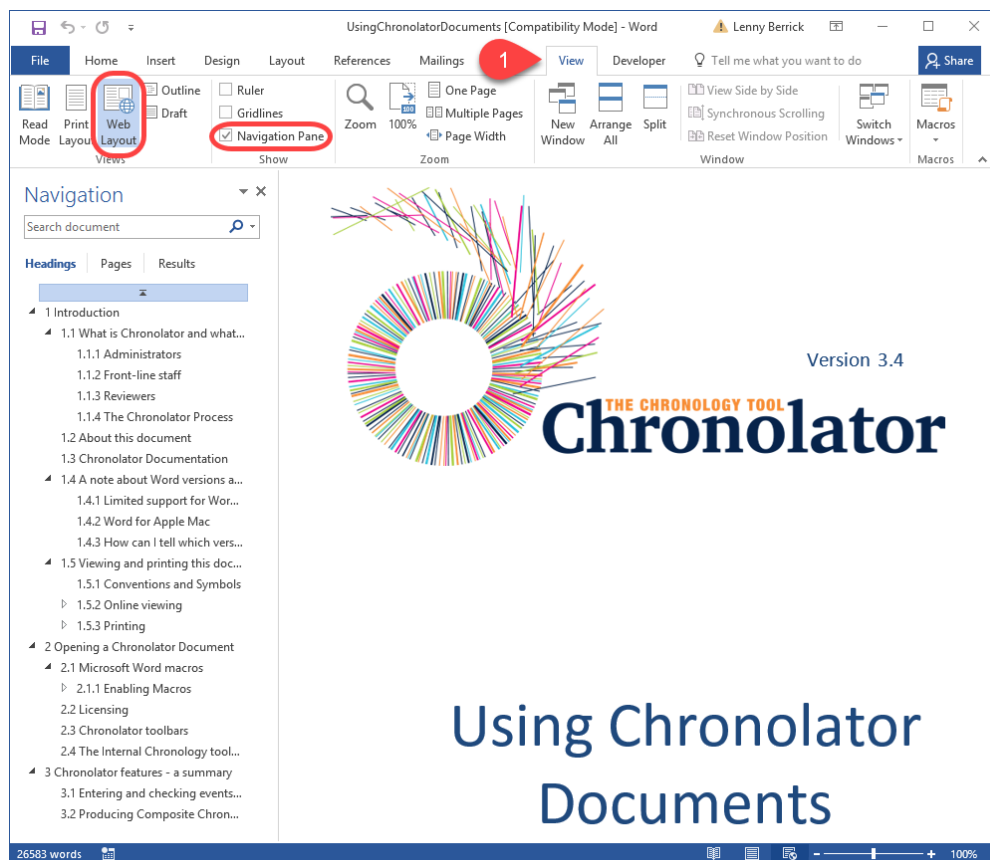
UsingChronolatorDocuments [Compatibility Mode] - Word
Lenny Berrick

File Home Insert Design Layout References Mailings 1 View Developer Tell me what you want to do Share

Read Mode
Print Layout
Web Layout
Outline
Draft
Views
Ruler
Gridlines
Navigation Pane
Show
Zoom
100%
One Page
Multiple Pages
Page Width
Zoom
New Window
Arrange All
Split
View Side by Side
Synchronous Scrolling
Reset Window Position
Switch Windows
Window
Macros
Macros

Navigation
Search document
Headings Pages Results

1 Introduction
1.1 What is Chronolator and what...
1.1.1 Administrators
1.1.2 Front-line staff
1.1.3 Reviewers
1.1.4 The Chronolator Process
1.2 About this document
1.3 Chronolator Documentation
1.4 A note about Word versions a...
1.4.1 Limited support for Wor...
1.4.2 Word for Apple Mac
1.4.3 How can I tell which vers...
1.5 Viewing and printing this doc...
1.5.1 Conventions and Symbols
1.5.2 Online viewing
1.5.3 Printing
2 Opening a Chronolator Document
2.1 Microsoft Word macros
2.1.1 Enabling Macros
2.2 Licensing
2.3 Chronolator toolbars
2.4 The Internal Chronology tool...
3 Chronolator features - a summary
3.1 Entering and checking events...
3.2 Producing Composite Chron...

Version 3.4
THE CHRONOLOGY TOOL
Chronolator

Using Chronolator Documents

26583 words
100%